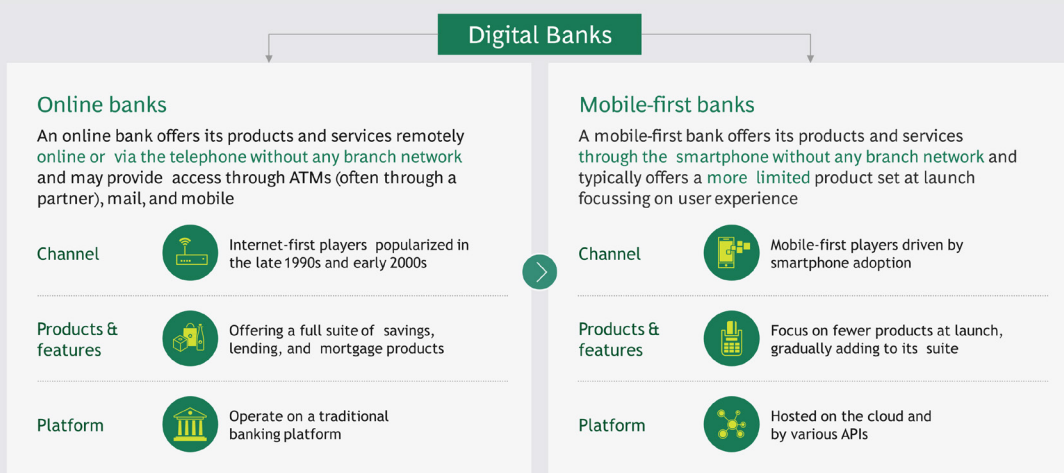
Digital Banks

Online banks

An online bank offers its products and services remotely online or via the telephone without any branch network and may provide access through ATMs (often through a partner), mail, and mobile

Channel

Internet-first players popularized in the late 1990s and early 2000s

Products & features

Offering a full suite of savings, lending, and mortgage products

Platform

Operate on a traditional banking platform

Mobile-first banks

A mobile-first bank offers its products and services through the smartphone without any branch network and typically offers a more limited product set at launch focussing on user experience

Channel

Mobile-first players driven by smartphone adoption

Products & features

Focus on fewer products at launch, gradually adding to its suite

Platform

Hosted on the cloud and by various APIs